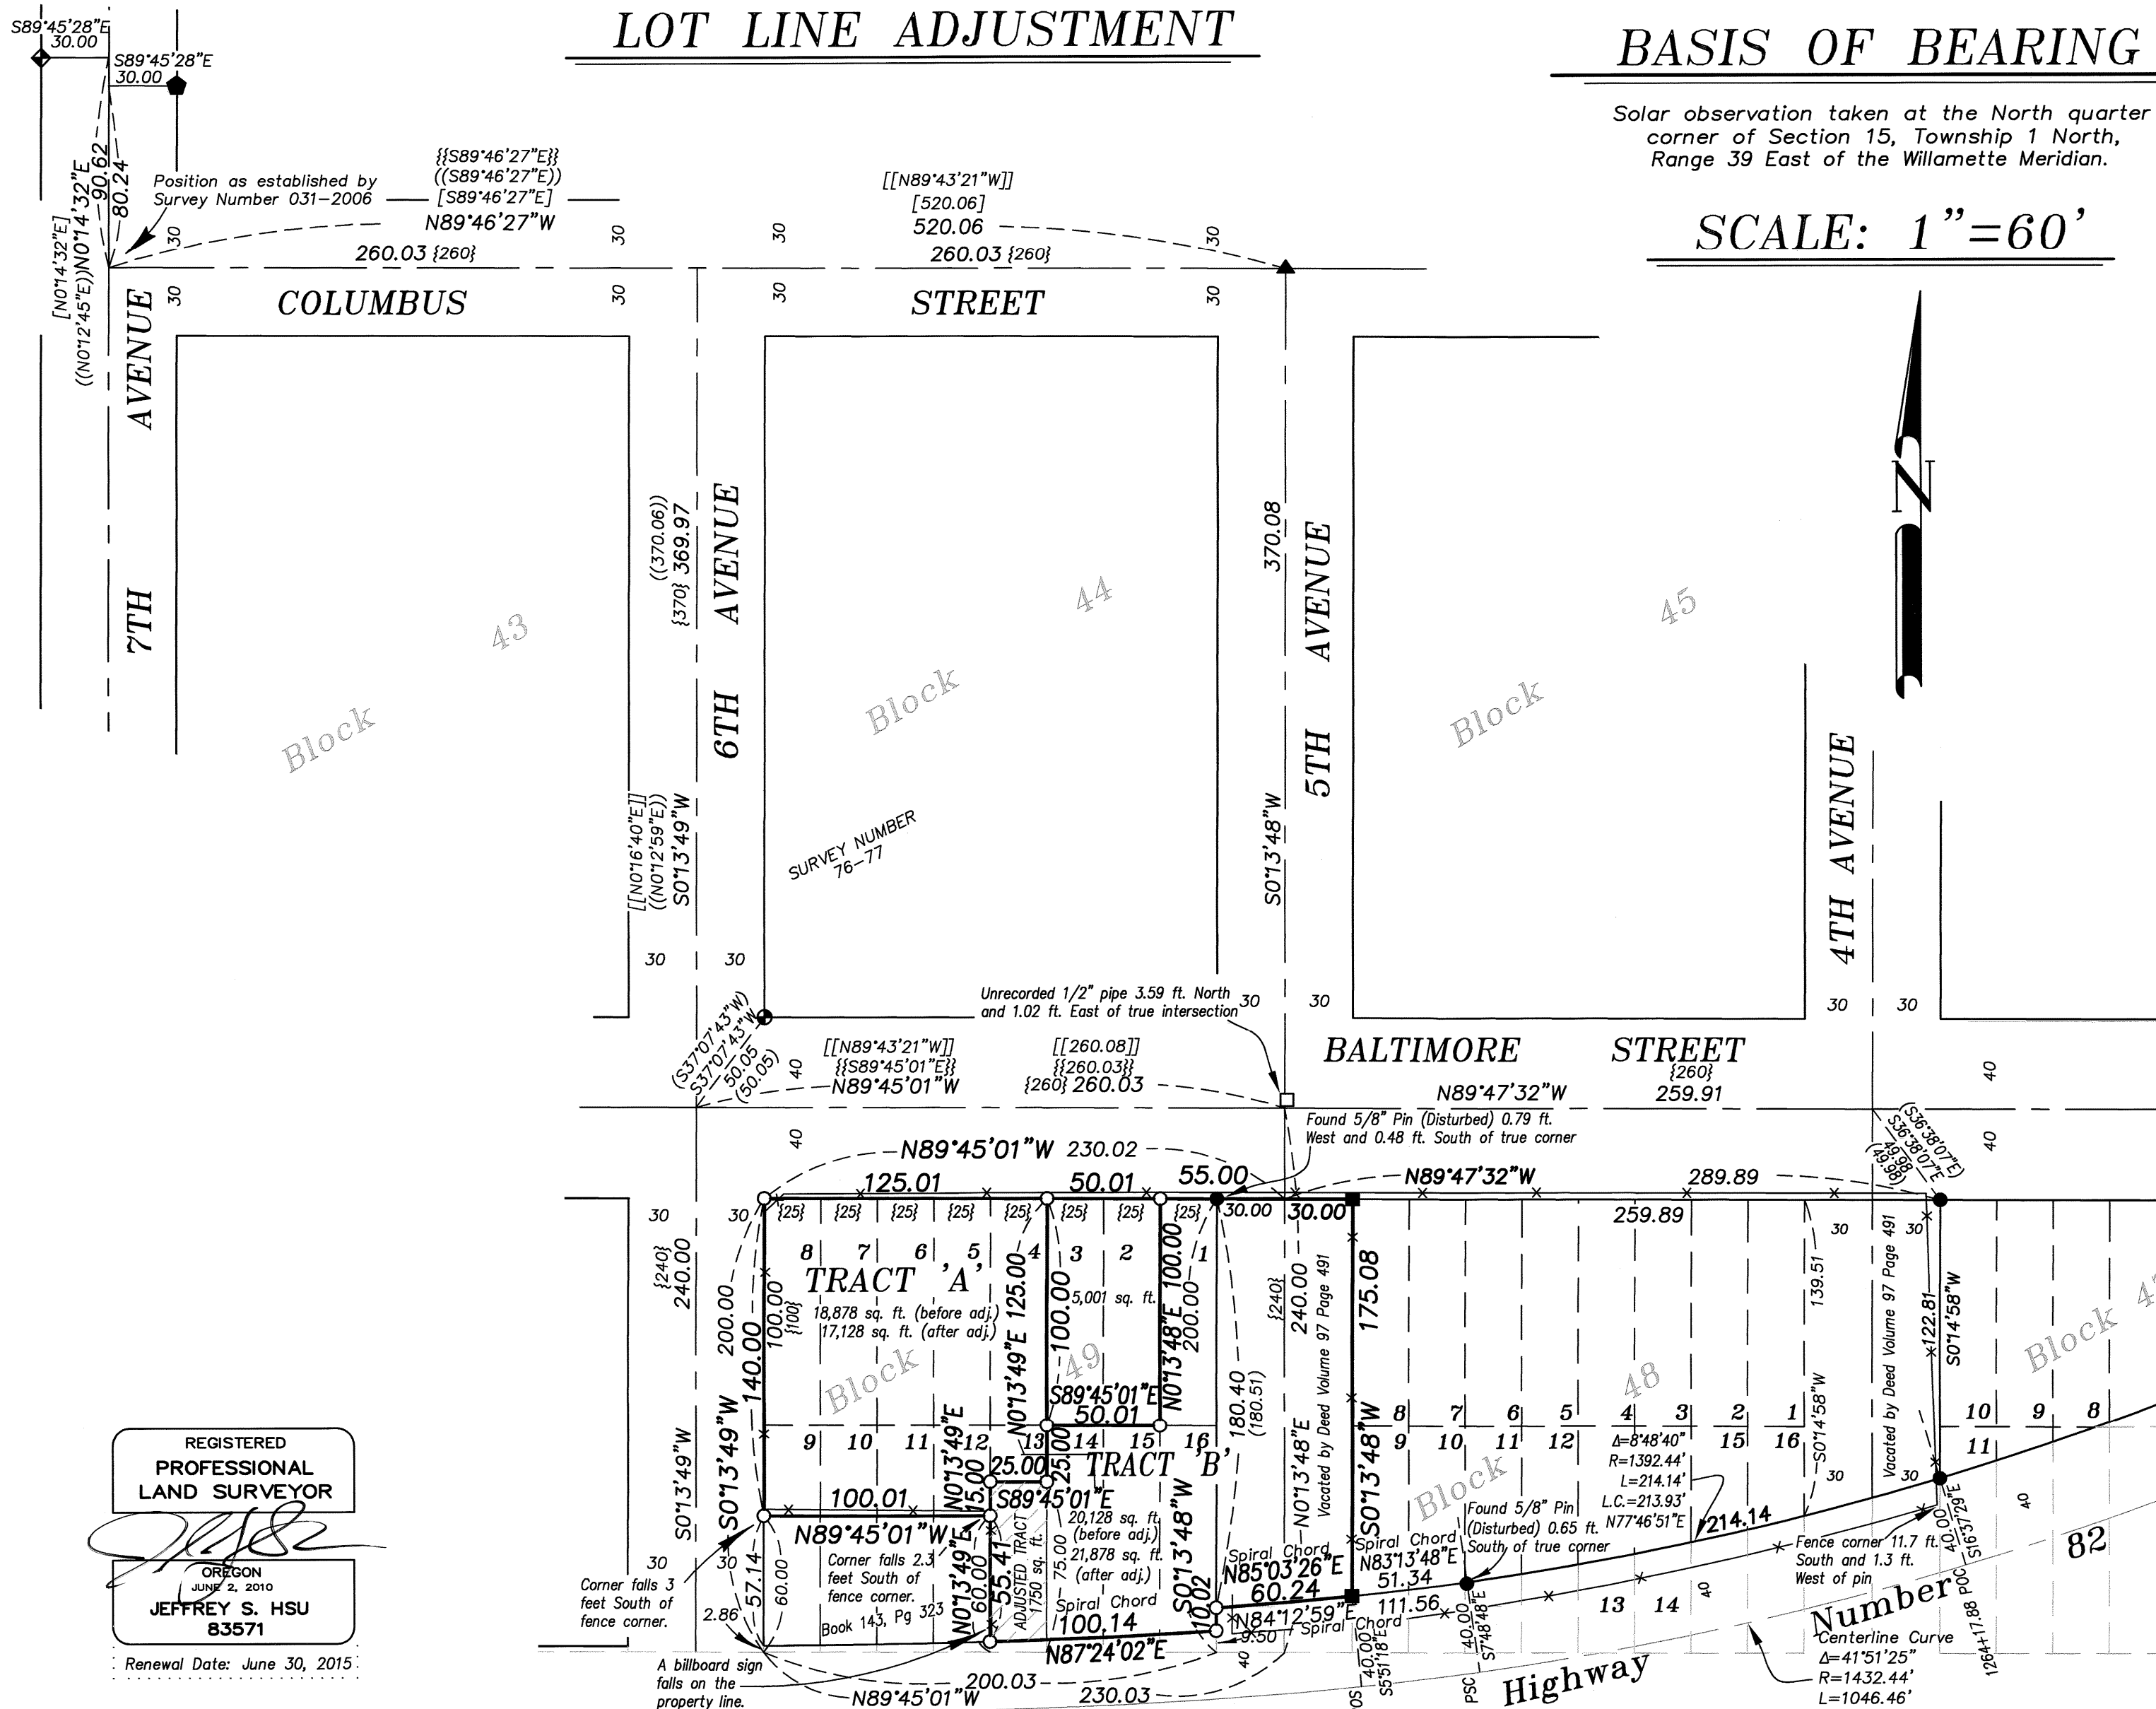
LOT LINE ADJUSTMENT

BASIS OF BEARING

Solar observation taken at the North quarter corner of Section 15, Township 1 North, Range 39 East of the Willamette Meridian.

SCALE: 1"=60'

N

S89°45'28"E 30.00

S89°45'28"E 30.00

Position as established by Survey Number 031-2006

{{S89°46'27"E}} ((S89°46'27"E)) [S89°46'27"E] N89°46'27"W

260.03 {260}

[[N89°43'21"W]] [520.06] 520.06

260.03 {260}

90.62 80.24

[N0°14'32"E] ((N0°12'45"E))N0°14'32"E

COLUMBUS

STREET

7TH AVENUE

6TH AVENUE

5TH AVENUE

4TH AVENUE

Block 43

Block 44

Block 45

((370.06)) {370} 369.97

370.08

S0°13'48"W

[[N0°16'40"E]] ((N0°12'59"E)) S0°13'49"W

SURVEY NUMBER 76-77

30 30 30 30 30 30 30 30 30 30

Unrecorded 1/2" pipe 3.59 ft. North and 1.02 ft. East of true intersection

(S37°07'43"W) S37°07'43"W 50.05 (50.05)

[[N89°43'21"W]] {{S89°45'01"E}} N89°45'01"W

[[260.08]] {{260.03}} {260} 260.03

BALTIMORE STREET

N89°47'32"W

{260} 259.91

Found 5/8" Pin (Disturbed) 0.79 ft. West and 0.48 ft. South of true corner

N89°45'01"W 230.02

125.01 50.01 55.00

N89°47'32"W 289.89

259.89

30.00 30.00

(S36°38'07"E) S36°38'07"E (49.64) 49.64

{25} {25} {25} {25} {25} {25} {25} {25}

8 7 6 5 4 3 2 1

TRACT 'A'

18,878 sq. ft. (before adj.) 17,128 sq. ft. (after adj.)

5,001 sq. ft.

{240} 240.00

200.00

100.00 {100}

140.00

S0°13'49"W

N0°13'49"E 125.00

100.00

N0°13'48"E 100.00

200.00

S89°45'01"E 50.01

Block 49

{240} 240.00

175.08

180.40 (180.51)

N0°13'48"E

Vacated by Deed Volume 97 Page 491

S0°13'48"W

139.51

Vacated by Deed Volume 97 Page 491

122.81

S0°14'58"W

S0°14'58"W

Block 48

Block 4

8 7 6 5 4 3 2 1

9 10 11 12 13 14 15 16

10 9 8

11

9 10 11 12 13 14 15 16

TRACT 'B'

$\Delta$=8°48'40" R=1392.44' L=214.14' L.C.=213.93' N77°46'51"E

214.14

N0°13'49"E

25.00 25.00

S89°45'01"E

100.01

N89°45'01"W

15.00

55.41

N0°13'49"E 60.00

ADJUSTED TRACT 1750 sq. ft.

75.00

20,128 sq. ft. (before adj.) 21,878 sq. ft. (after adj.)

Spiral Chord 100.14

S0°13'48"W 10.02

Spiral Chord N85°03'26"E 60.24

Spiral Chord N83°13'48"E 51.34

Found 5/8" Pin (Disturbed) 0.65 ft. South of true corner

Fence corner 11.7 ft. South and 1.3 ft. West of pin

111.56

N84°12'59"E Spiral Chord

9.50

N87°24'02"E

Corner falls 2.3 feet South of fence corner. Book 143, Pg 323

Corner falls 3 feet South of fence corner.

57.14 60.00 2.86

A billboard sign falls on the property line.

N89°45'01"W 200.03 230.03

13 14

82

40.00 S5°51'18"E

40.00 S7°48'48"E

40.00 S16°37'29"E

1264+17.88 POC

PSC

Highway Number

Centerline Curve $\Delta$=41°51'25" R=1432.44' L=1046.46'

40 40 40 40 40 40

REGISTERED PROFESSIONAL LAND SURVEYOR

OREGON JUNE 2, 2010 JEFFREY S. HSU 83571

Renewal Date: June 30, 2015